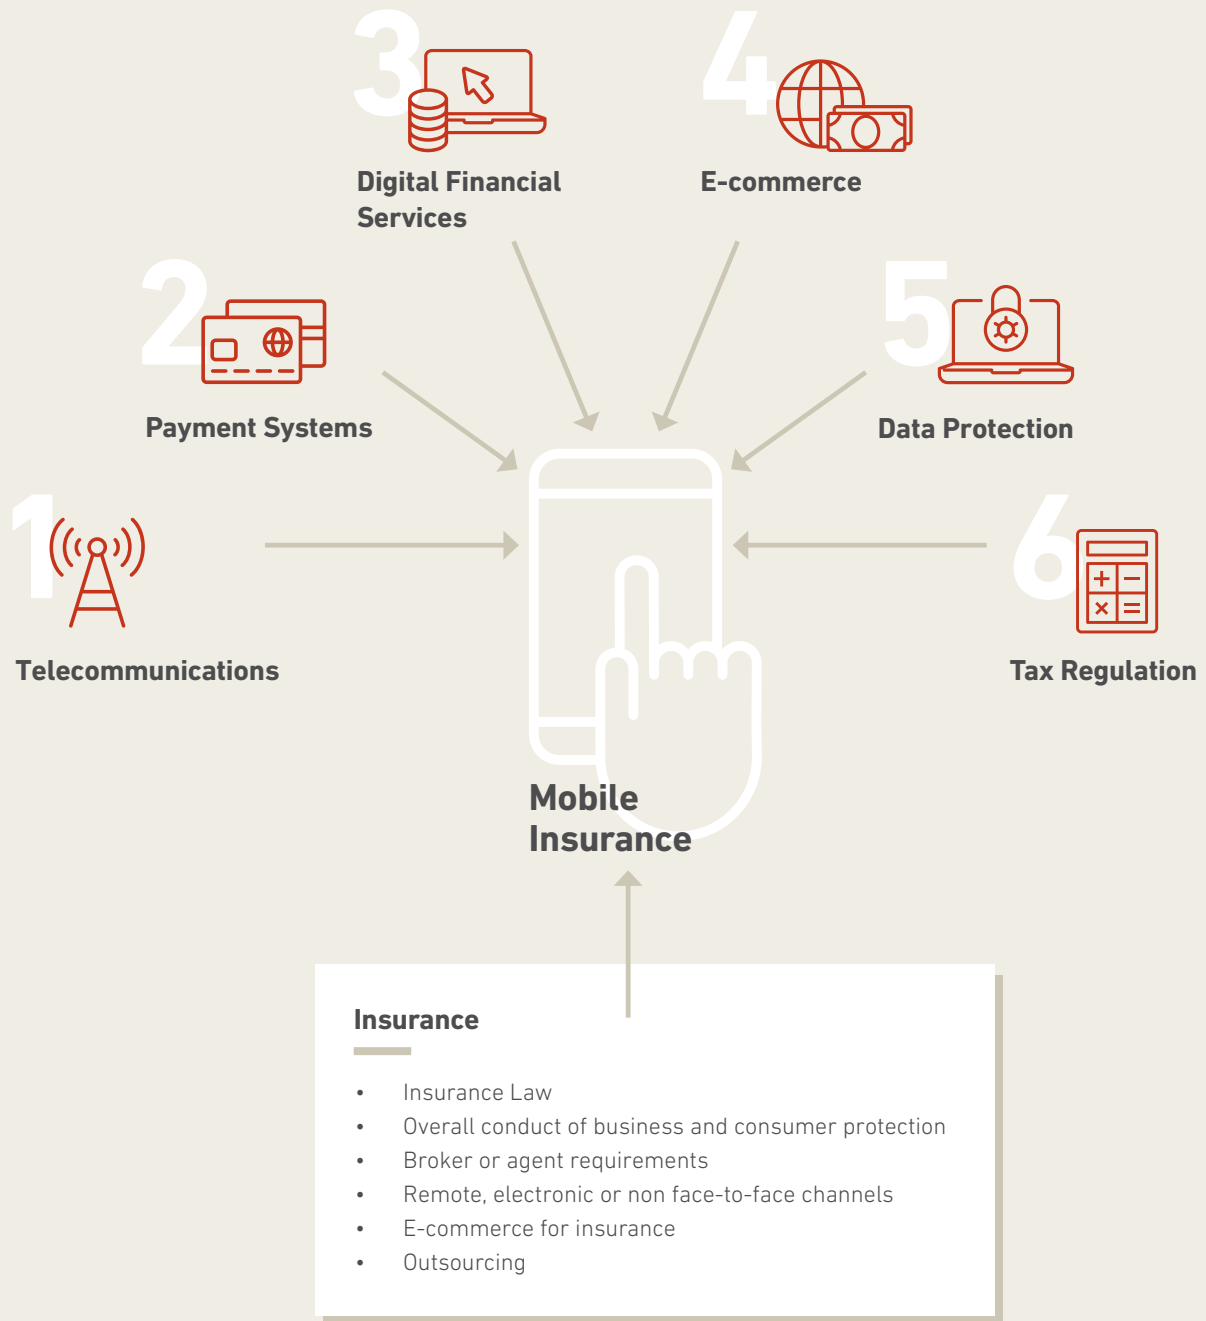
3
Digital Financial Services

4
E-commerce

2
Payment Systems

5
Data Protection

1
Telecommunications

6
Tax Regulation

Mobile Insurance

Insurance

- Insurance Law
- Overall conduct of business and consumer protection
- Broker or agent requirements
- Remote, electronic or non face-to-face channels
- E-commerce for insurance
- Outsourcing